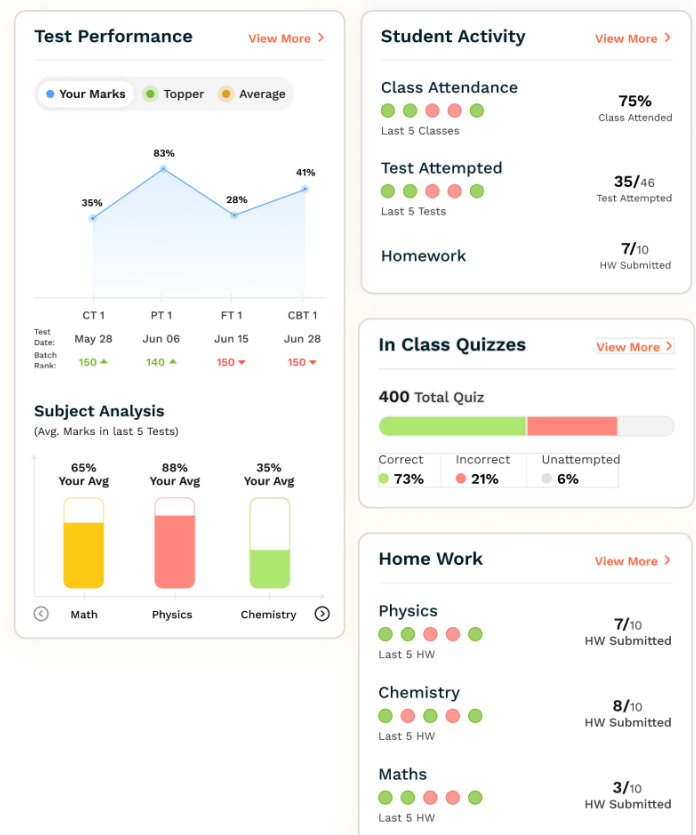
Test Performance
View More >

Your Marks  Topper  Average

35%
83%
28%
41%

| | CT 1 | PT 1 | FT 1 | CBT 1 |
|---|---|---|---|---|
| Test Date: | May 28 | Jun 06 | Jun 15 | Jun 28 |
| Batch Rank: | 150 ▲ | 140 ▲ | 150 ▼ | 150 ▼ |

Subject Analysis
(Avg. Marks in last 5 Tests)

65% Your Avg
88% Your Avg
35% Your Avg

Math  Physics  Chemistry

Student Activity
View More >

Class Attendance
Last 5 Classes
75%
Class Attended

Test Attempted
Last 5 Tests
35/46
Test Attempted

Homework
7/10
HW Submitted

In Class Quizzes
View More >

400 Total Quiz

Correct
73%
Incorrect
21%
Unattempted
6%

Home Work
View More >

Physics
Last 5 HW
7/10
HW Submitted

Chemistry
Last 5 HW
8/10
HW Submitted

Maths
Last 5 HW
3/10
HW Submitted